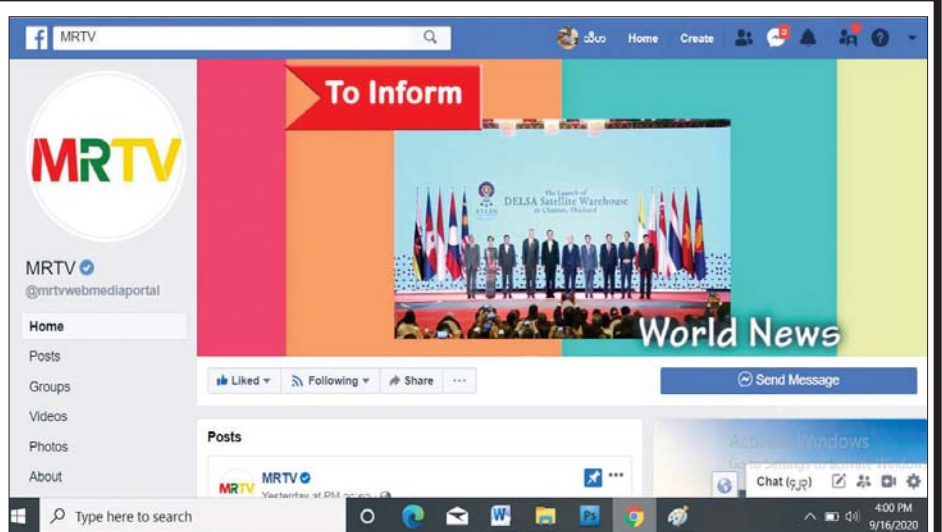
MRTV

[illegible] Home Create

MRTV

MRTV
@mrtvwebmediaportal

Home
Posts
Groups
Videos
Photos
About

To Inform

The Launch of
DELSA Satellite Warehouse
in Chainat, Thailand

World News

Liked ▾ Following ▾ Share ···

Send Message

Posts

MRTV
Yesterday at PM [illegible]

Activate Windows
Go to Settings to activate Windows.

Chat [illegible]

Type here to search

4:00 PM
9/16/2020